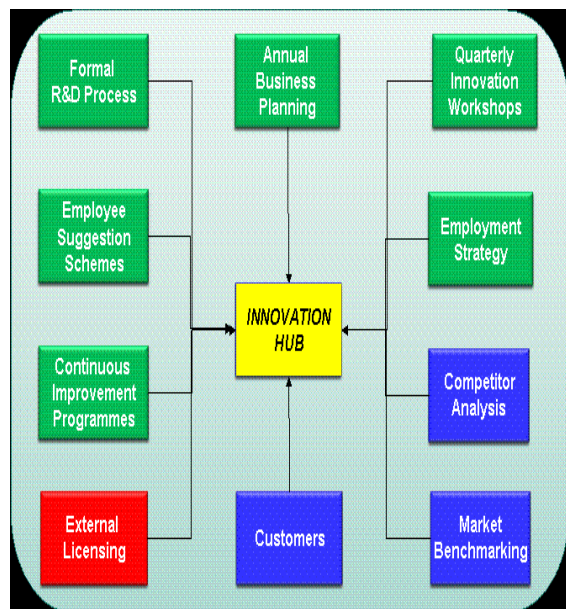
Formal R&D Process

Annual Business Planning

Quarterly Innovation Workshops

Employee Suggestion Schemes

Employment Strategy

INNOVATION HUB

Continuous Improvement Programmes

Competitor Analysis

External Licensing

Customers

Market Benchmarking